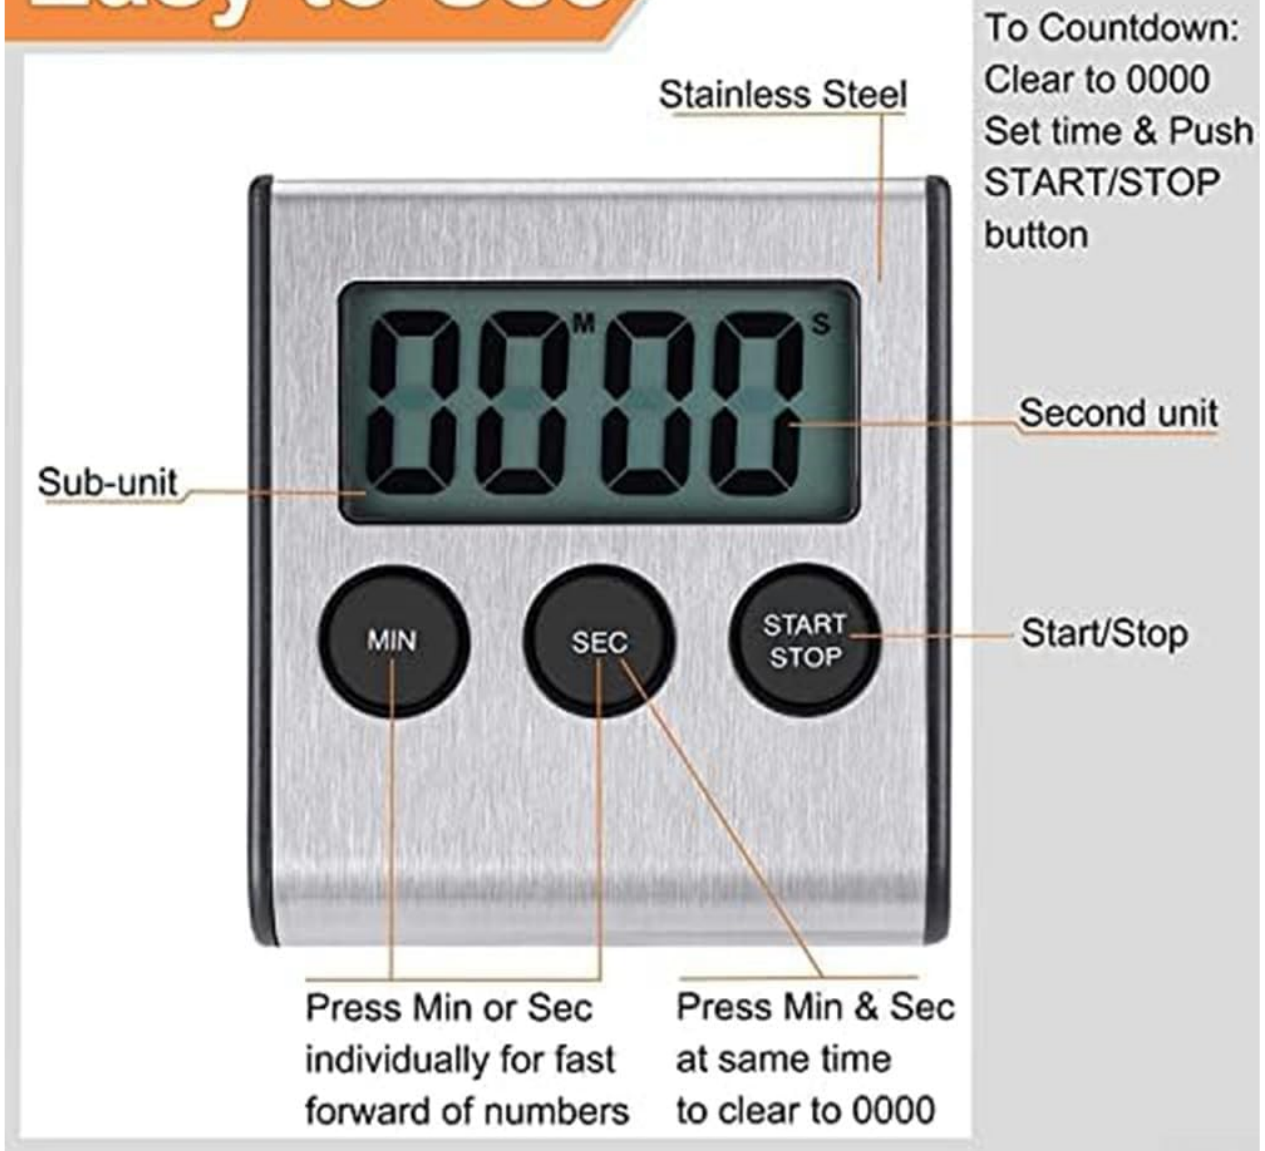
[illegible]

To Countdown:
Clear to 0000
Set time & Push
START/STOP
button

Stainless Steel

M 0000 S

Second unit

Sub-unit

MIN

SEC

START
STOP

Start/Stop

Press Min or Sec individually for fast forward of numbers

Press Min & Sec at same time to clear to 0000